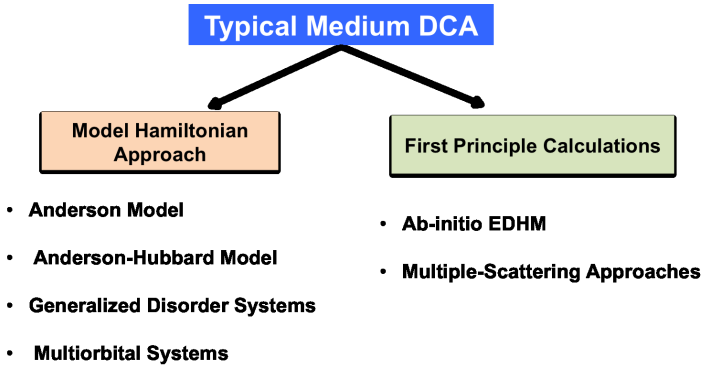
Typical Medium DCA

Model Hamiltonian Approach

- Anderson Model
- Anderson-Hubbard Model
- Generalized Disorder Systems
- Multiorbital Systems

First Principle Calculations

- Ab-initio EDHM
- Multiple-Scattering Approaches